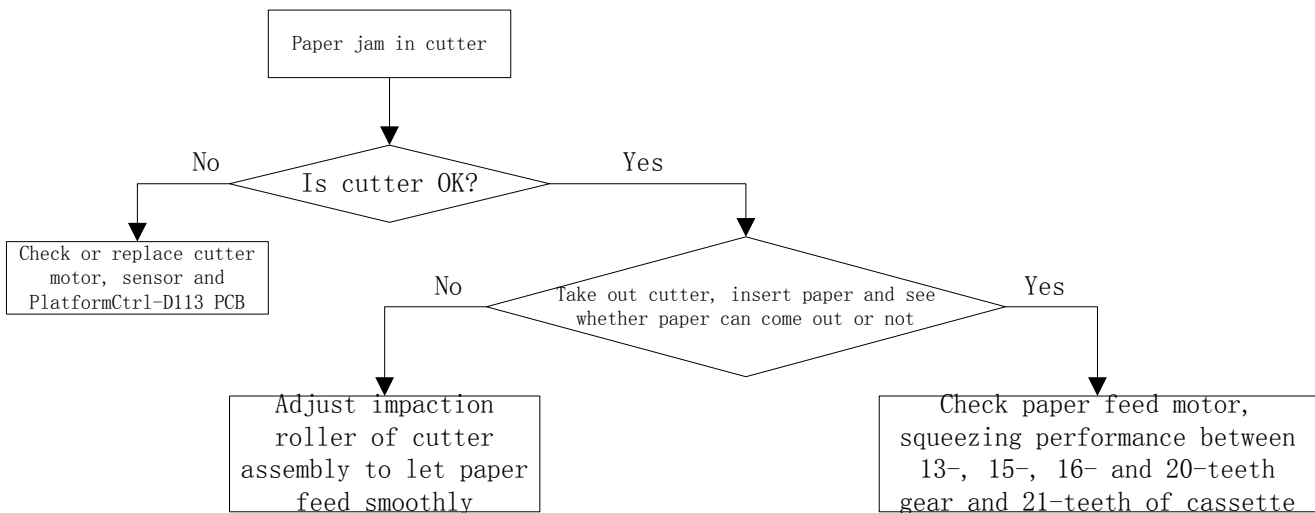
Paper jam in cutter

Is cutter OK?

No

Yes

Check or replace cutter motor, sensor and PlatformCtrl-D113 PCB

Take out cutter, insert paper and see whether paper can come out or not

No

Yes

Adjust impaction roller of cutter assembly to let paper feed smoothly

Check paper feed motor, squeezing performance between 13-, 15-, 16- and 20-teeth gear and 21-teeth of cassette